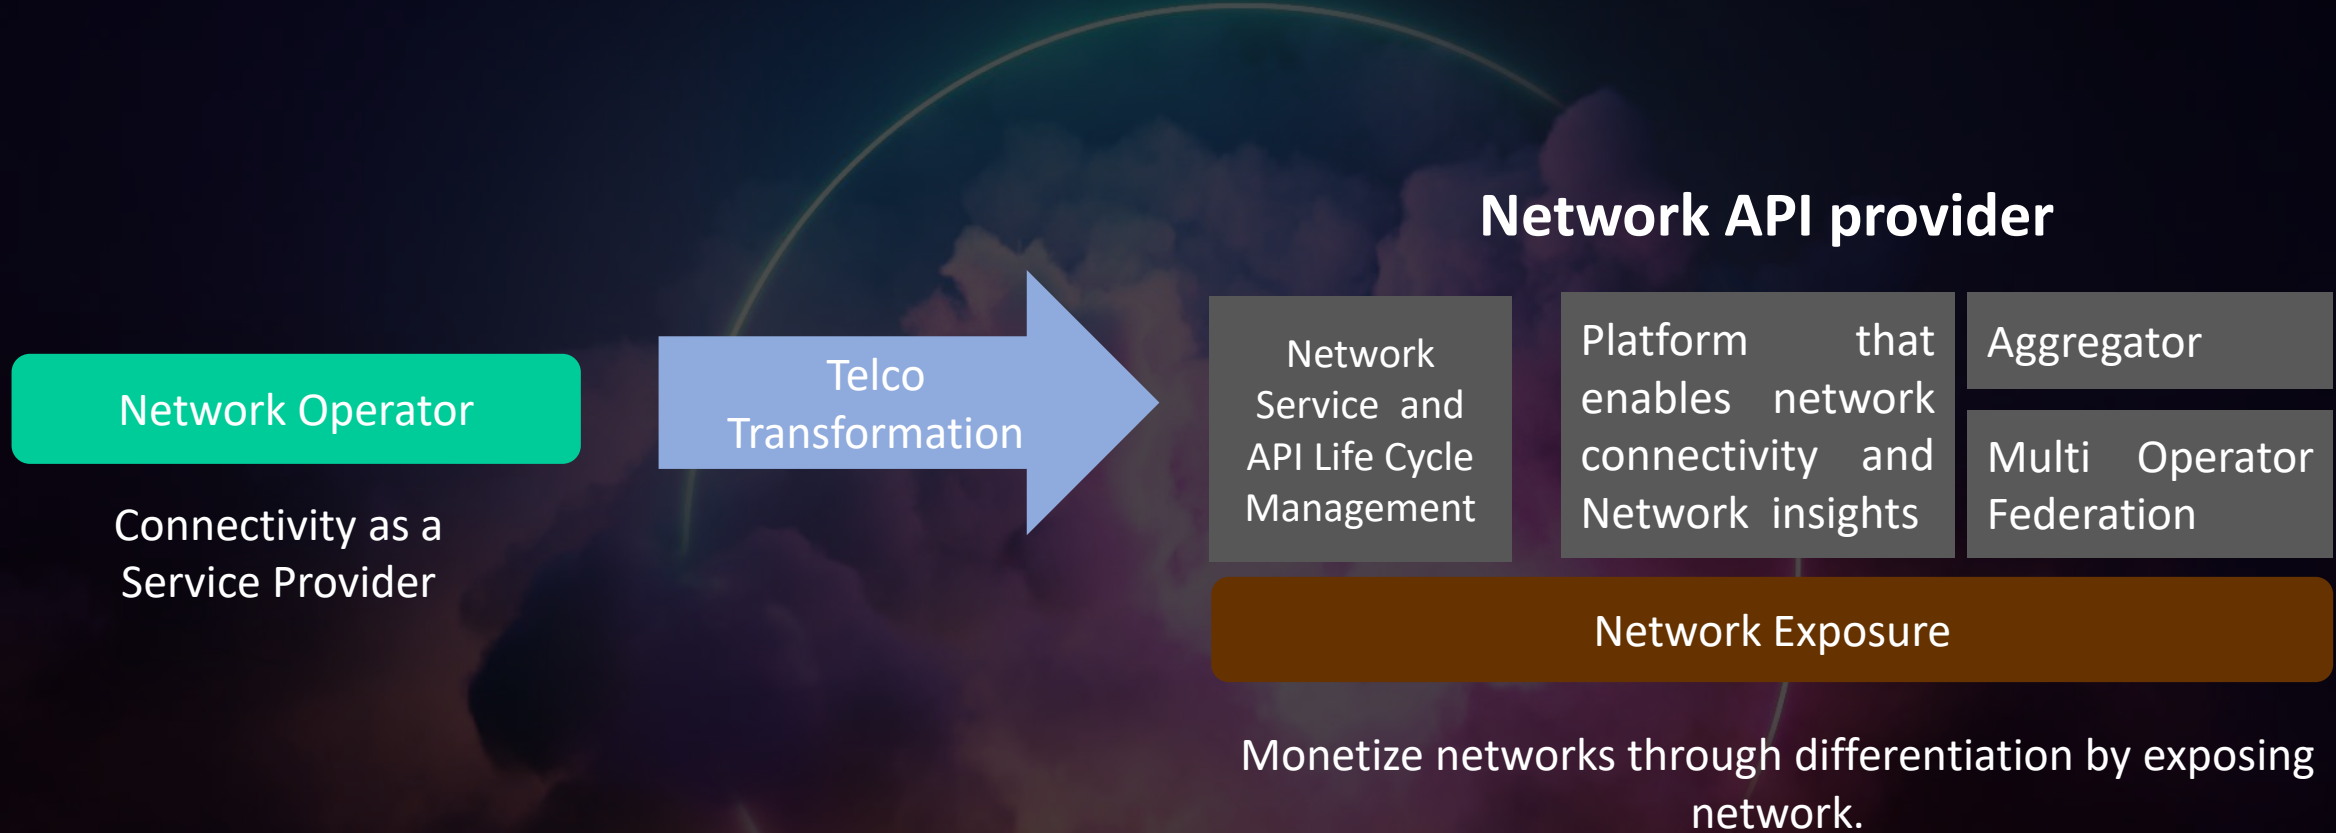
Network Operator

Connectivity as a Service Provider

Telco Transformation

Network API provider

Network Service and API Life Cycle Management

Platform that enables network connectivity and Network insights

Aggregator

Multi Operator Federation

Network Exposure

Monetize networks through differentiation by exposing network.